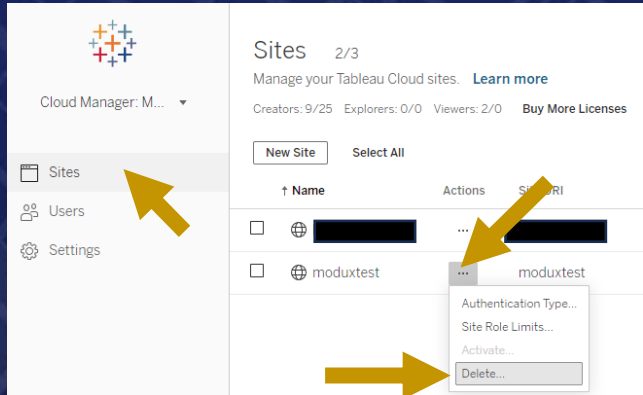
Cloud Manager: M...

Sites

Users

Settings

Sites 2/3

Manage your Tableau Cloud sites. Learn more

Creators: 9/25 Explorers: 0/0 Viewers: 2/0 Buy More Licenses

New Site Select All

↑ Name Actions Si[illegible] URI

...

moduxtest ... moduxtest

Authentication Type...

Site Role Limits...

Activate...

Delete...